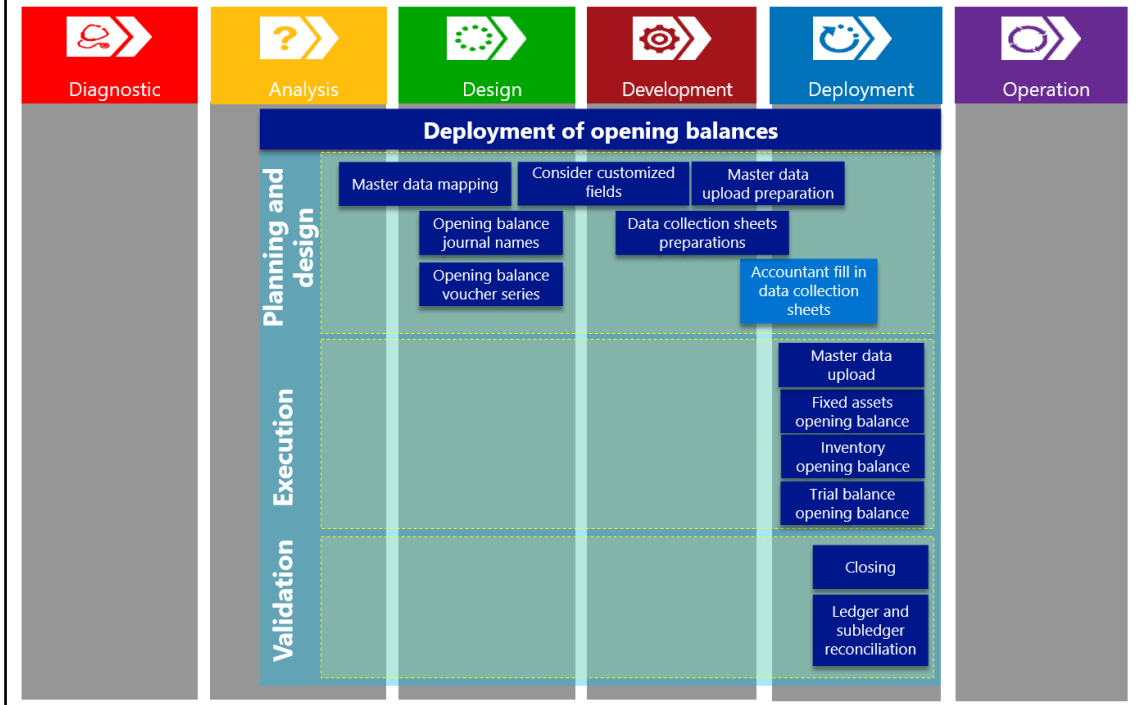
Diagnostic

Analysis

Design

Development

Deployment

Operation

Deployment of opening balances

Planning and design

Master data mapping

Consider customized fields

Master data upload preparation

Opening balance journal names

Data collection sheets preparations

Opening balance voucher series

Accountant fill in data collection sheets

Execution

Master data upload

Fixed assets opening balance

Inventory opening balance

Trial balance opening balance

Validation

Closing

Ledger and subledger reconciliation